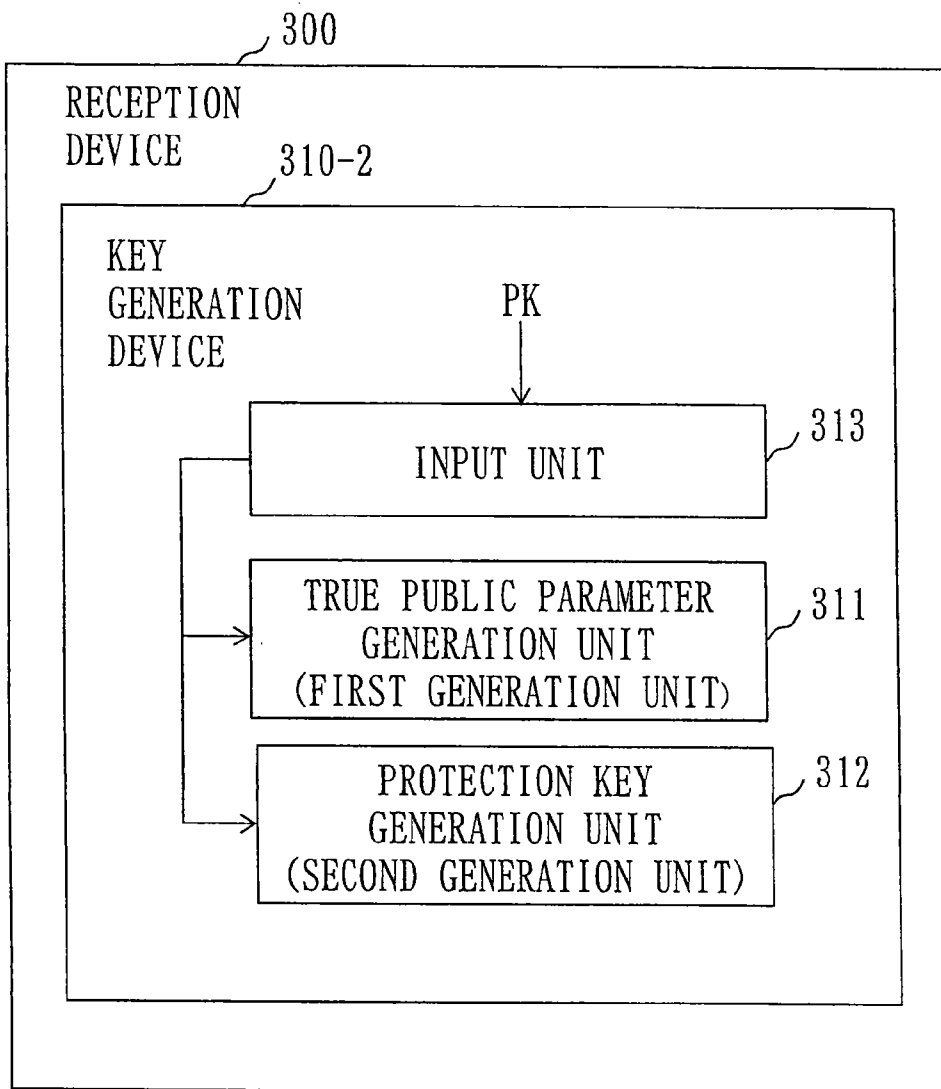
300

RECEPTION DEVICE

310-2

KEY GENERATION DEVICE

PK

INPUT UNIT

313

TRUE PUBLIC PARAMETER GENERATION UNIT (FIRST GENERATION UNIT)

311

PROTECTION KEY GENERATION UNIT (SECOND GENERATION UNIT)

312